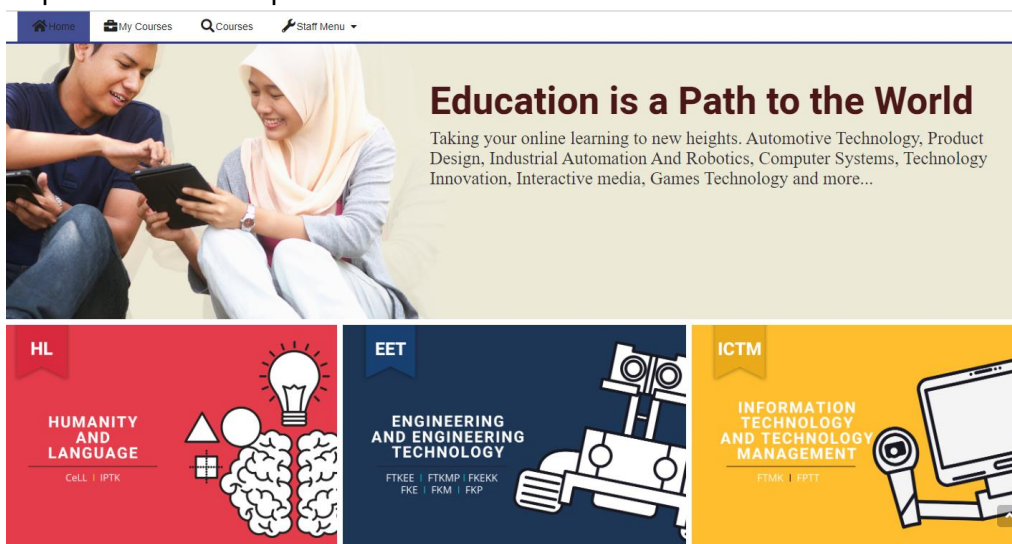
Home My Courses Courses Staff Menu

Education is a Path to the World

Taking your online learning to new heights. Automotive Technology, Product Design, Industrial Automation And Robotics, Computer Systems, Technology Innovation, Interactive media, Games Technology and more...

HL

HUMANITY AND LANGUAGE

CeLL | IPTK

EET

ENGINEERING AND ENGINEERING TECHNOLOGY

FTKEE | FTKMP | FKEKK FKE | FKM | FKP

ICTM

INFORMATION TECHNOLOGY AND TECHNOLOGY MANAGEMENT

FTMK | FPTT